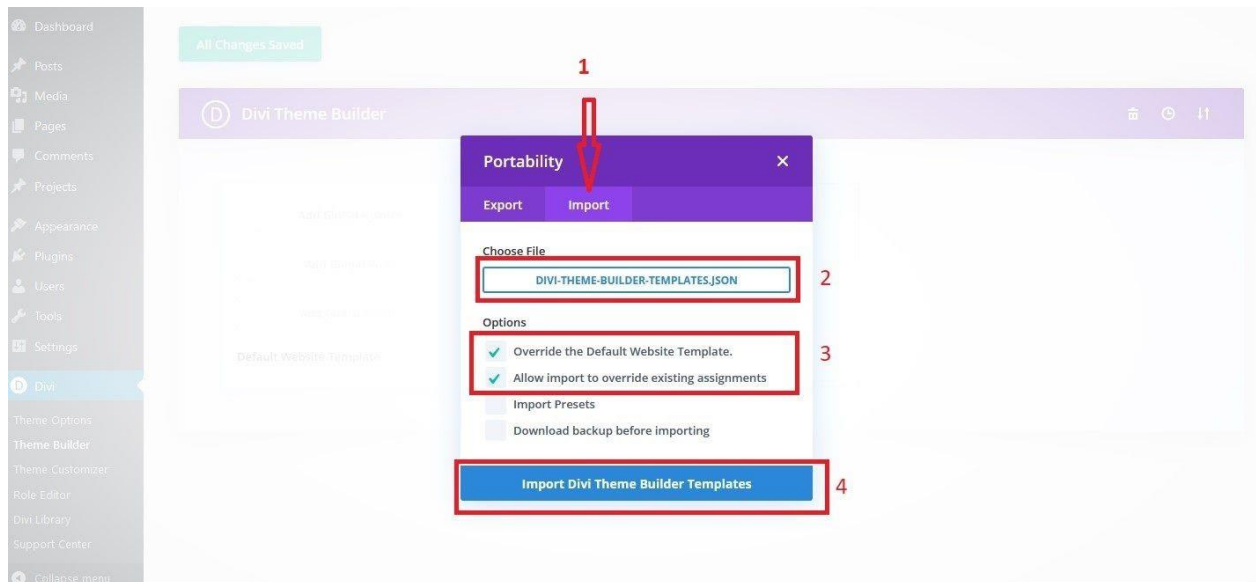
Dashboard
Posts
Media
Pages
Comments
Projects
Appearance
Plugins
Users
Tools
Settings
Divi
Theme Options
Theme Builder
Theme Customizer
Role Editor
Divi Library
Support Center
Collapse menu

All Changes Saved

1

Divi Theme Builder

Default Website Template

Portability

Export
Import

Choose File
DIVI-THEME-BUILDER-TEMPLATES.JSON
2

Options
Override the Default Website Template.
Allow import to override existing assignments
3
Import Presets
Download backup before importing

Import Divi Theme Builder Templates
4